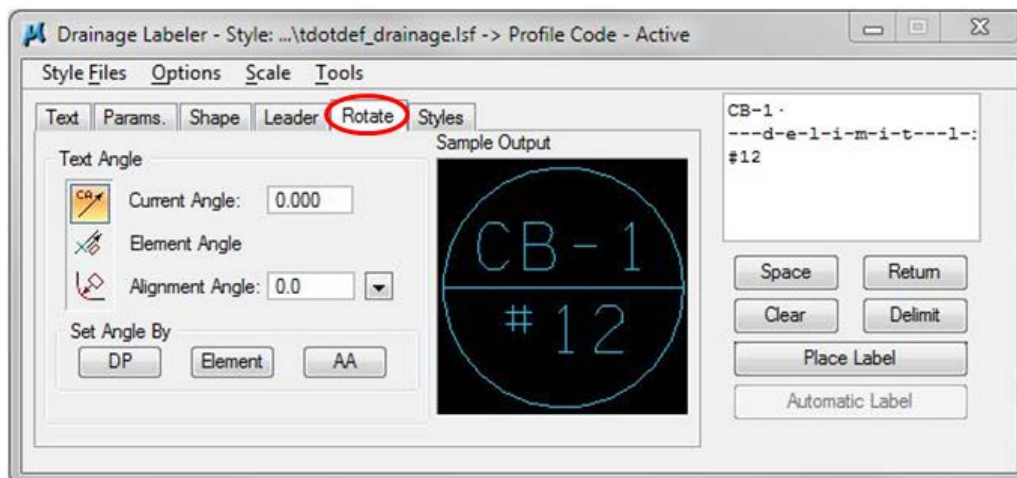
Drainage Labeler - Style: ...\tdotdef_drainage.lsf -> Profile Code - Active

Style Files Options Scale Tools

Text Params. Shape Leader Rotate Styles

Text Angle

Current Angle: 0.000

Element Angle

Alignment Angle: 0.0

Set Angle By

DP Element AA

Sample Output

CB-1

#12

CB-1
---d-e-l-i-m-i-t---l-:
#12

Space Return

Clear Delimit

Place Label

Automatic Label